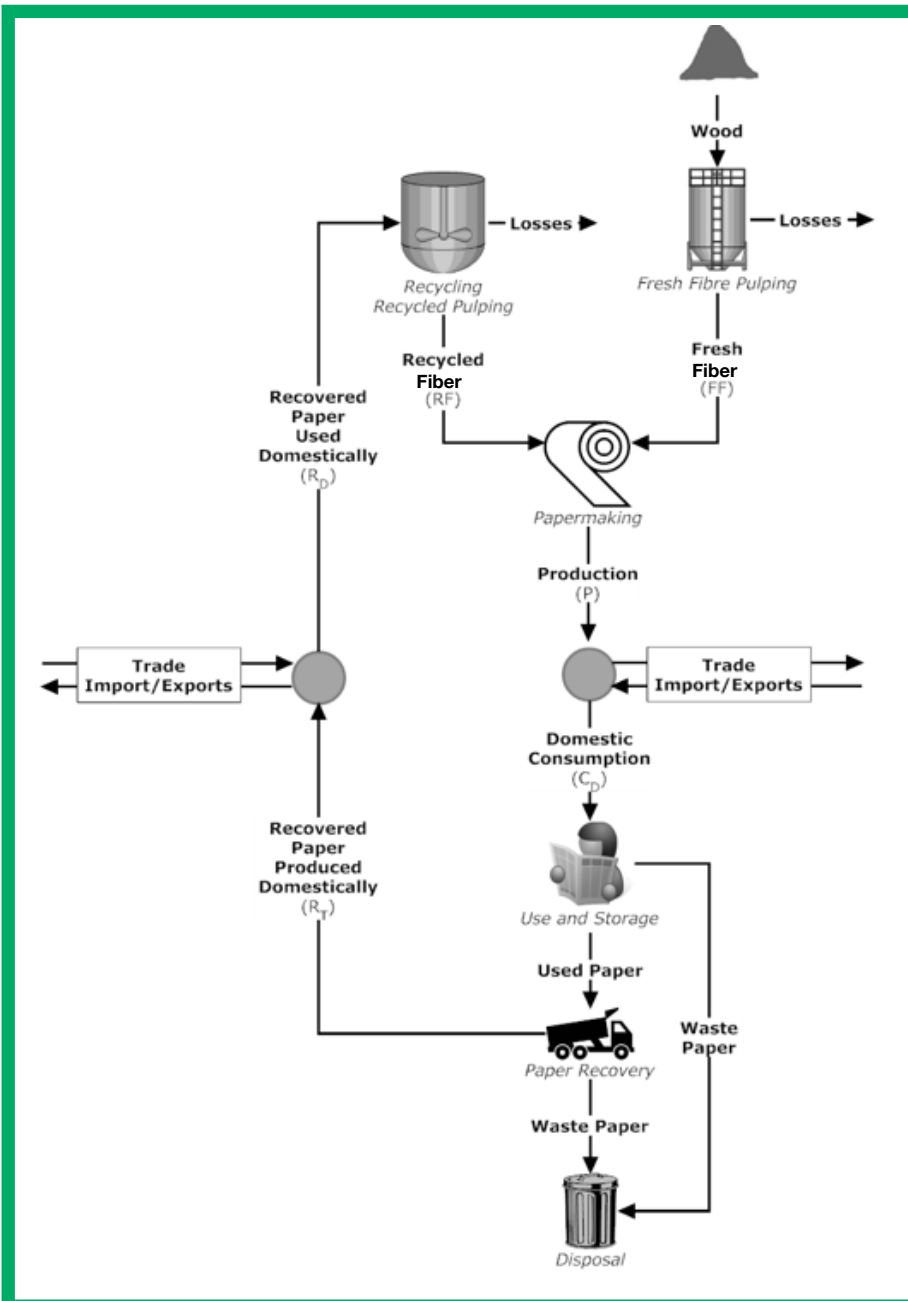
Wood

Losses

Losses

Recycling
Recycled Pulping

Fresh Fibre Pulping

Recycled Fiber (RF)

Fresh Fiber (FF)

Recovered Paper Used Domestically ($R_D$)

Papermaking

Production (P)

Trade Import/Exports

Trade Import/Exports

Domestic Consumption ($C_D$)

Recovered Paper Produced Domestically ($R_T$)

Use and Storage

Used Paper

Waste Paper

Paper Recovery

Waste Paper

Disposal